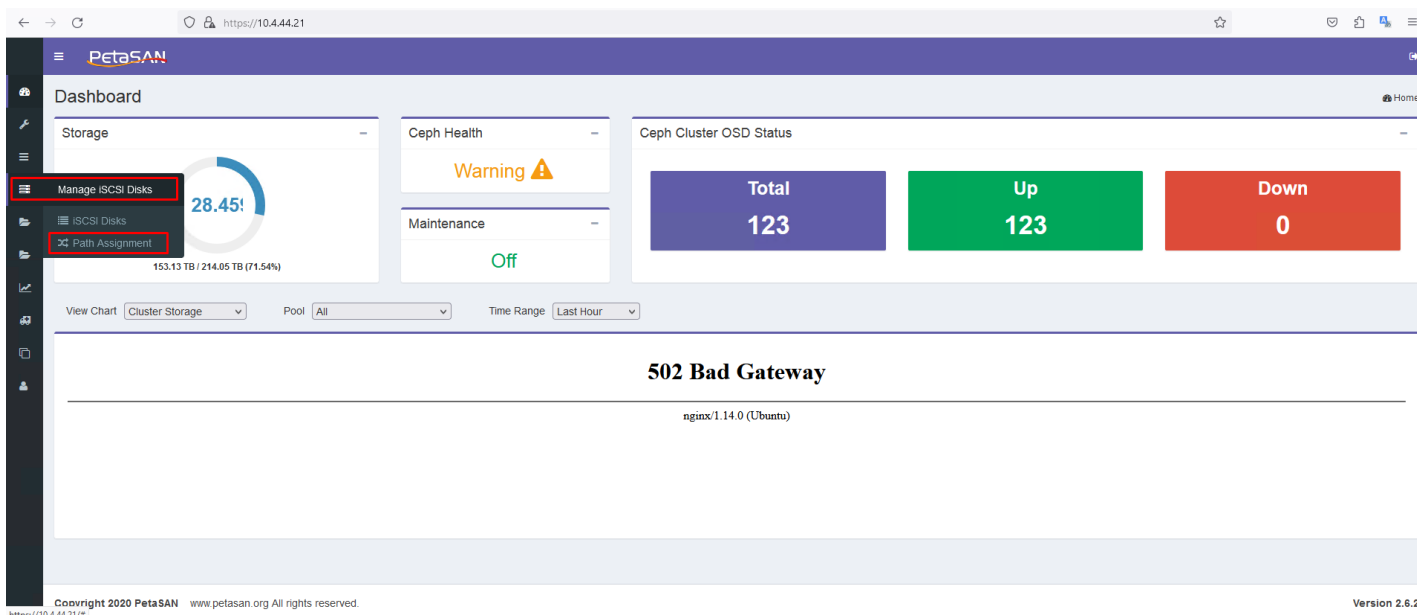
https://10.4.44.21

PetaSAN

Dashboard

Home

Storage

Manage iSCSI Disks

iSCSI Disks

Path Assignment

28.45

153.13 TB / 214.05 TB (71.54%)

Ceph Health

Warning

Maintenance

Off

Ceph Cluster OSD Status

| Total | Up | Down |
|---|---|---|
| 123 | 123 | 0 |

View Chart Cluster Storage

Pool All

Time Range Last Hour

502 Bad Gateway

nginx/1.14.0 (Ubuntu)

Copyright 2020 PetaSAN www.petasan.org All rights reserved.

Version 2.6.2

https://10.4.44.21/#